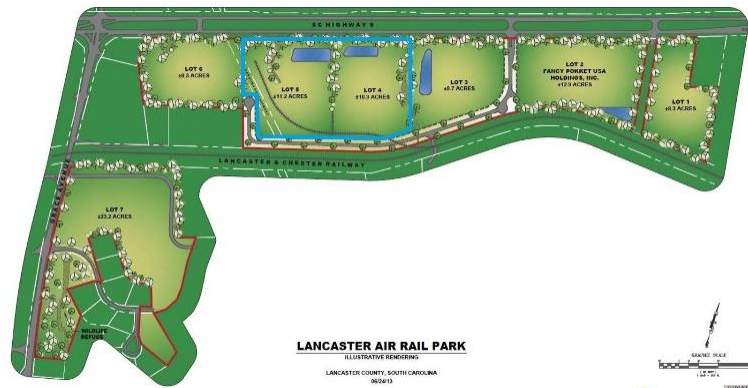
SC HIGHWAY 9

LOT 6
±8.3 ACRES

LOT 5
±11.2 ACRES

LOT 4
±10.5 ACRES

LOT 3
±8.7 ACRES

LOT 2
FANCY POKKET USA HOLDINGS, INC.
±12.9 ACRES

LOT 1
±6.3 ACRES

LANCASTER & CHESTER RAILWAY

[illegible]

LOT 7
±23.2 ACRES

WILDLIFE REFUGE

LANCASTER AIR RAIL PARK
ILLUSTRATIVE RENDERING

LANCASTER COUNTY, SOUTH CAROLINA
06/24/13

GRAPHIC SCALE
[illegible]